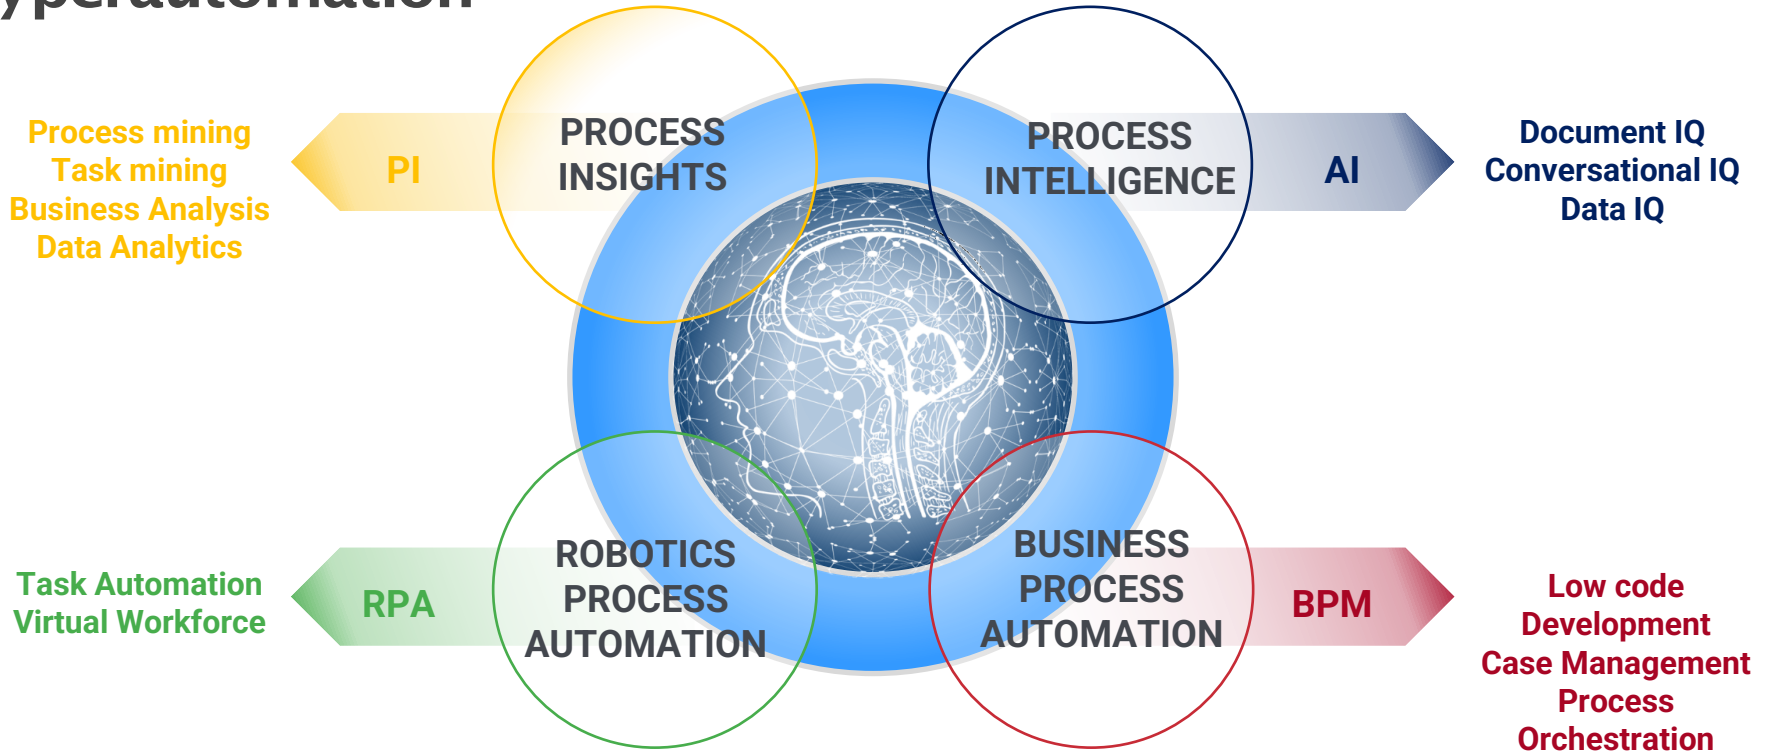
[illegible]

Process mining
Task mining
Business Analysis
Data Analytics

PI

PROCESS INSIGHTS

PROCESS INTELLIGENCE

AI

Document IQ
Conversational IQ
Data IQ

Task Automation
Virtual Workforce

RPA

ROBOTICS PROCESS AUTOMATION

BUSINESS PROCESS AUTOMATION

BPM

Low code Development
Case Management
Process Orchestration